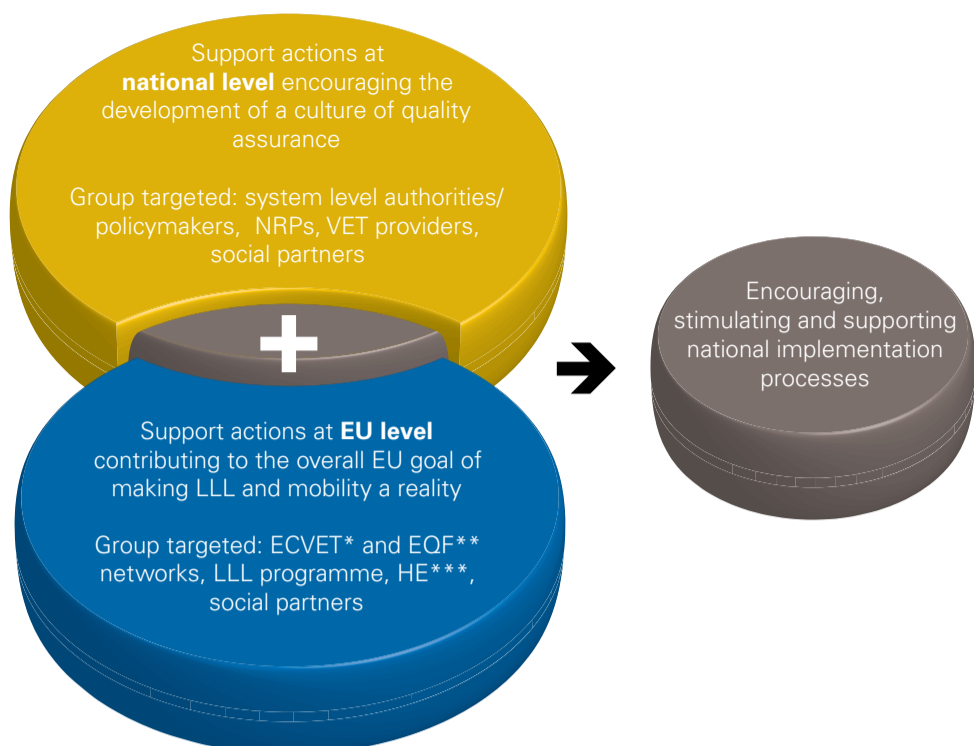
Support actions at **national level** encouraging the development of a culture of quality assurance

Group targeted: system level authorities/ policymakers, NRPs, VET providers, social partners

+

Support actions at **EU level** contributing to the overall EU goal of making LLL and mobility a reality

Group targeted: ECVET* and EQF** networks, LLL programme, HE***, social partners

Encouraging, stimulating and supporting national implementation processes